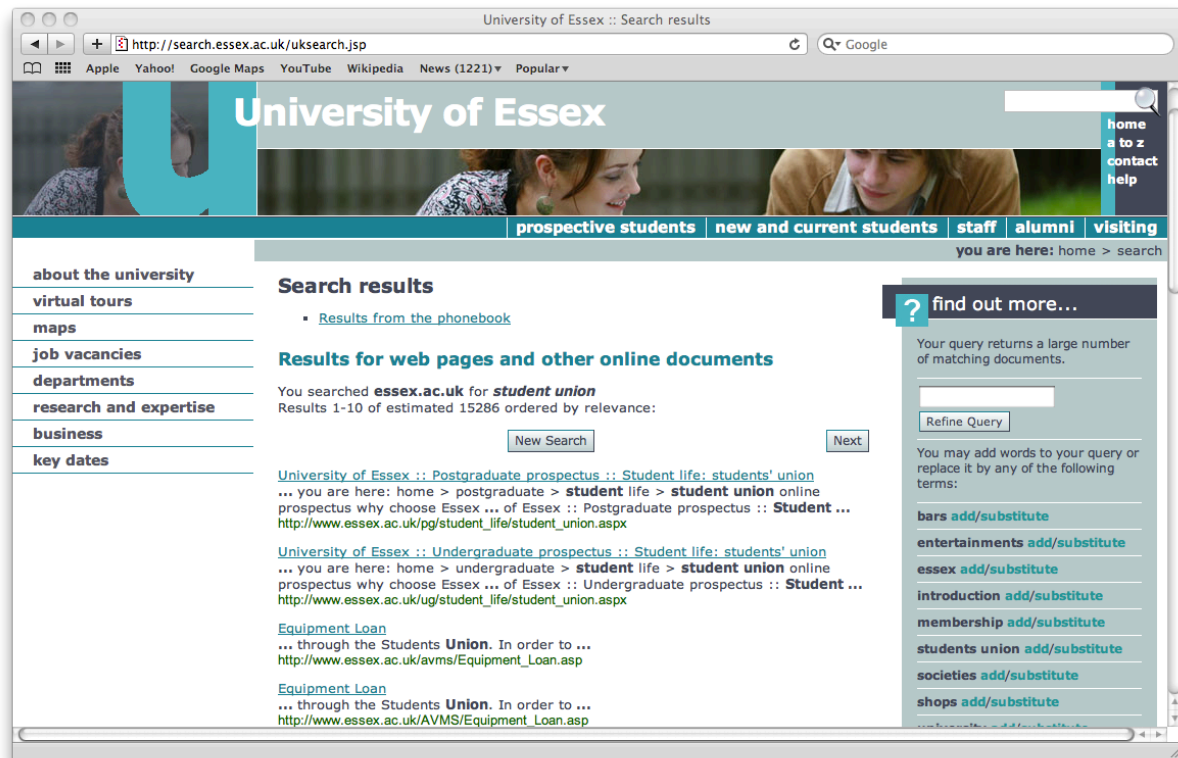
University of Essex :: Search results

http://search.essex.ac.uk/uksearch.jsp

Google

Apple Yahoo! Google Maps YouTube Wikipedia News (1221) Popular

University of Essex

home
a to z
contact
help

prospective students | new and current students | staff | alumni | visiting

you are here: home > search

about the university
virtual tours
maps
job vacancies
departments
research and expertise
business
key dates

Search results

- Results from the phonebook

Results for web pages and other online documents

You searched **essex.ac.uk** for ***student union***
Results 1-10 of estimated 15286 ordered by relevance:

New Search

Next

University of Essex :: Postgraduate prospectus :: Student life: students' union
**...** you are here: home > postgraduate > **student** life > **student union** online prospectus why choose Essex **...** of Essex :: Postgraduate prospectus :: **Student ...**
http://www.essex.ac.uk/pg/student_life/student_union.aspx

University of Essex :: Undergraduate prospectus :: Student life: students' union
**...** you are here: home > undergraduate > **student** life > **student union** online prospectus why choose Essex **...** of Essex :: Undergraduate prospectus :: **Student ...**
http://www.essex.ac.uk/ug/student_life/student_union.aspx

Equipment Loan
**...** through the Students **Union**. In order to **...**
http://www.essex.ac.uk/avms/Equipment_Loan.asp

Equipment Loan
**...** through the Students **Union**. In order to **...**
http://www.essex.ac.uk/AVMS/Equipment_Loan.asp

? find out more...

Your query returns a large number of matching documents.

Refine Query

You may add words to your query or replace it by any of the following terms:

bars add/substitute
entertainments add/substitute
essex add/substitute
introduction add/substitute
membership add/substitute
students union add/substitute
societies add/substitute
shops add/substitute
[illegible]